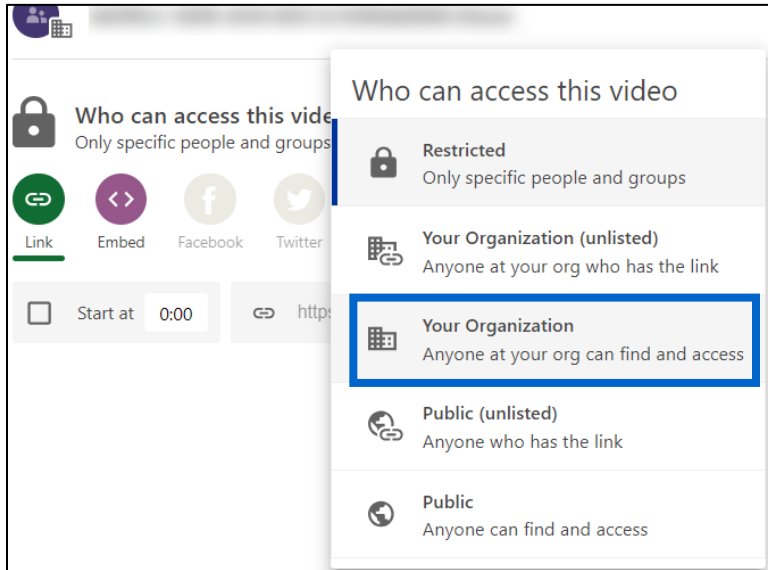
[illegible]

Who can access this vide
Only specific people and groups

Link
Embed
Facebook
Twitter

Start at 0:00
https

Who can access this video

Restricted
Only specific people and groups

Your Organization (unlisted)
Anyone at your org who has the link

Your Organization
Anyone at your org can find and access

Public (unlisted)
Anyone who has the link

Public
Anyone can find and access